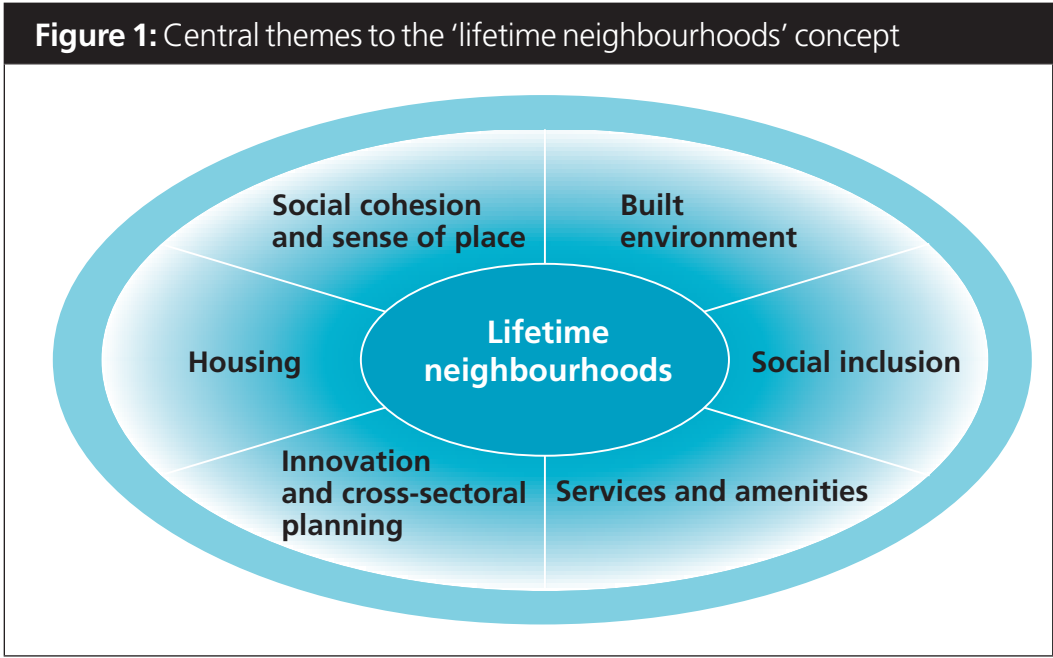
**Figure 1:** Central themes to the 'lifetime neighbourhoods' concept

Social cohesion and sense of place

Built environment

Lifetime neighbourhoods

Housing

Social inclusion

Innovation and cross-sectoral planning

Services and amenities